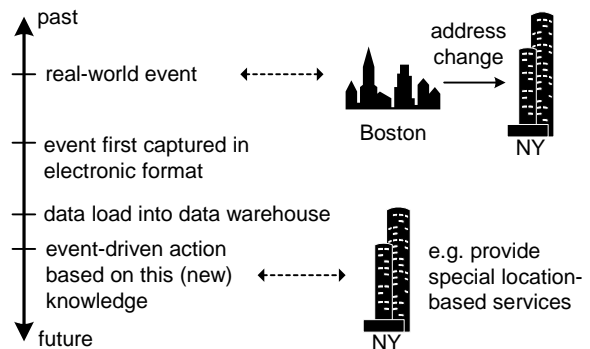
past

real-world event

address change

Boston

NY

event first captured in electronic format

data load into data warehouse

event-driven action based on this (new) knowledge

e.g. provide special location-based services

NY

future